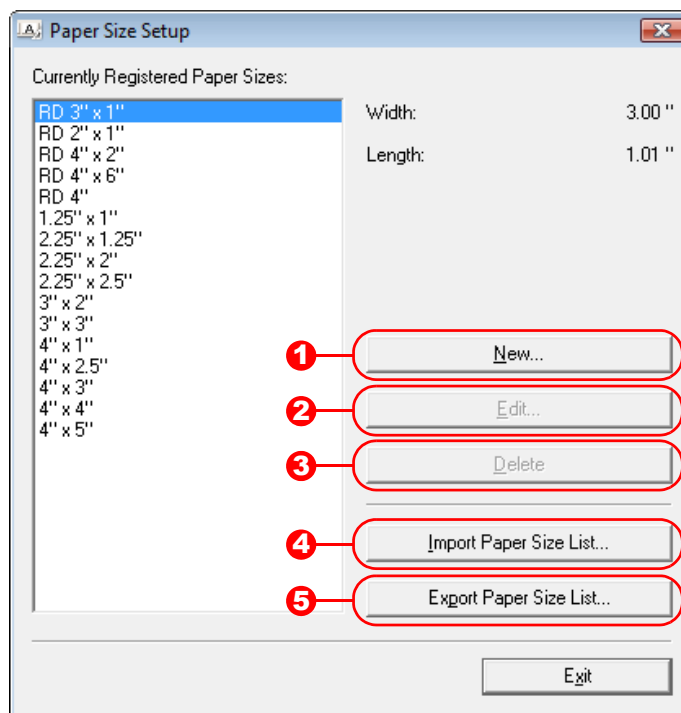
Paper Size Setup

Currently Registered Paper Sizes:

RD 3'' x 1''
RD 2'' x 1''
RD 4'' x 2''
RD 4'' x 6''
RD 4''
1.25'' x 1''
2.25'' x 1.25''
2.25'' x 2''
2.25'' x 2.5''
3'' x 2''
3'' x 3''
4'' x 1''
4'' x 2.5''
4'' x 3''
4'' x 4''
4'' x 5''

Width: 3.00 ''

Length: 1.01 ''

1 New...

2 Edit...

3 Delete

4 Import Paper Size List...

5 Export Paper Size List...

Exit